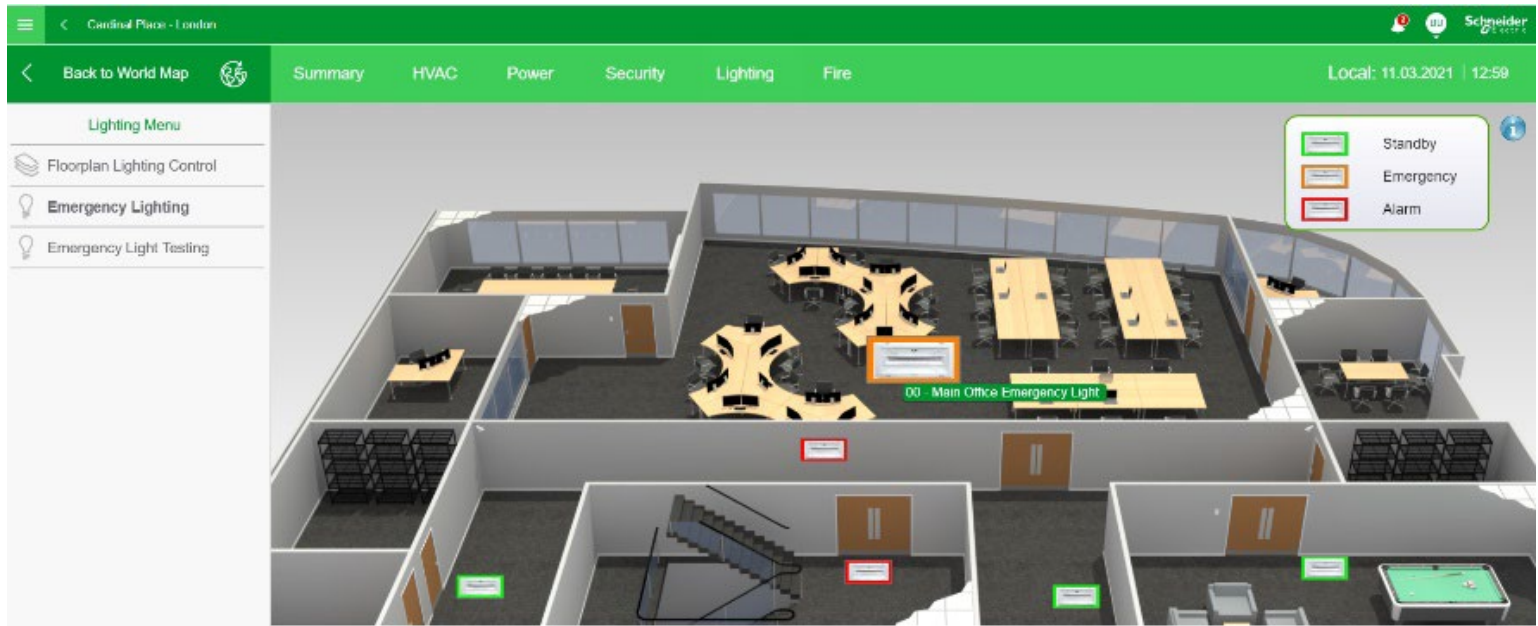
Cardinal Place - London

Schneider Electric

Back to World Map

Summary HVAC Power Security Lighting Fire

Local: 11.03.2021 | 12:59

Lighting Menu

Floorplan Lighting Control

Emergency Lighting

Emergency Light Testing

Standby

Emergency

Alarm

00 - Main Office Emergency Light